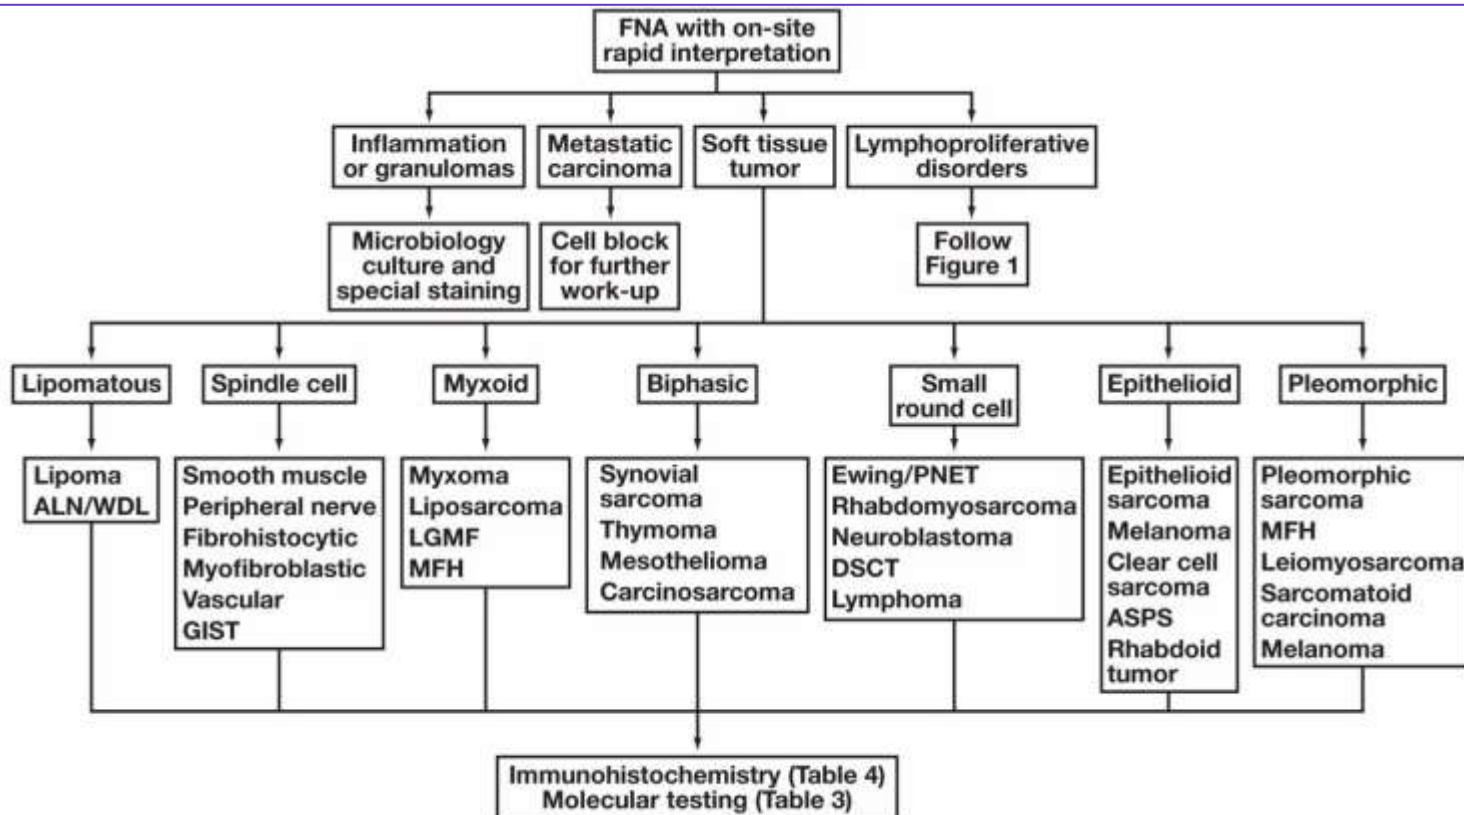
FNA with on-site rapid interpretation

Inflammation or granulomas

Metastatic carcinoma

Soft tissue tumor

Lymphoproliferative disorders

Microbiology culture and special staining

Cell block for further work-up

Follow Figure 1

Lipomatous

Spindle cell

Myxoid

Biphasic

Small round cell

Epithelioid

Pleomorphic

Lipoma
ALN/WDL

Smooth muscle
Peripheral nerve
Fibrohistocytic
Myofibroblastic
Vascular
GIST

Myxoma
Liposarcoma
LGMF
MFH

Synovial sarcoma
Thymoma
Mesothelioma
Carcinosarcoma

Ewing/PNET
Rhabdomyosarcoma
Neuroblastoma
DSCT
Lymphoma

Epithelioid sarcoma
Melanoma
Clear cell sarcoma
ASPS
Rhabdoid tumor

Pleomorphic sarcoma
MFH
Leiomyosarcoma
Sarcomatoid carcinoma
Melanoma

Immunohistochemistry (Table 4)
Molecular testing (Table 3)